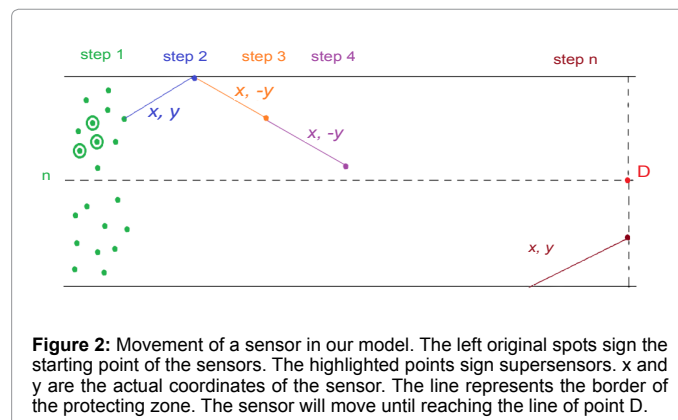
step 1 step 2 step 3 step 4 step n

x, y

x, -y

x, -y

n

D

x, y

**Figure 2:** Movement of a sensor in our model. The left original spots sign the starting point of the sensors. The highlighted points sign supersensors. x and y are the actual coordinates of the sensor. The line represents the border of the protecting zone. The sensor will move until reaching the line of point D.